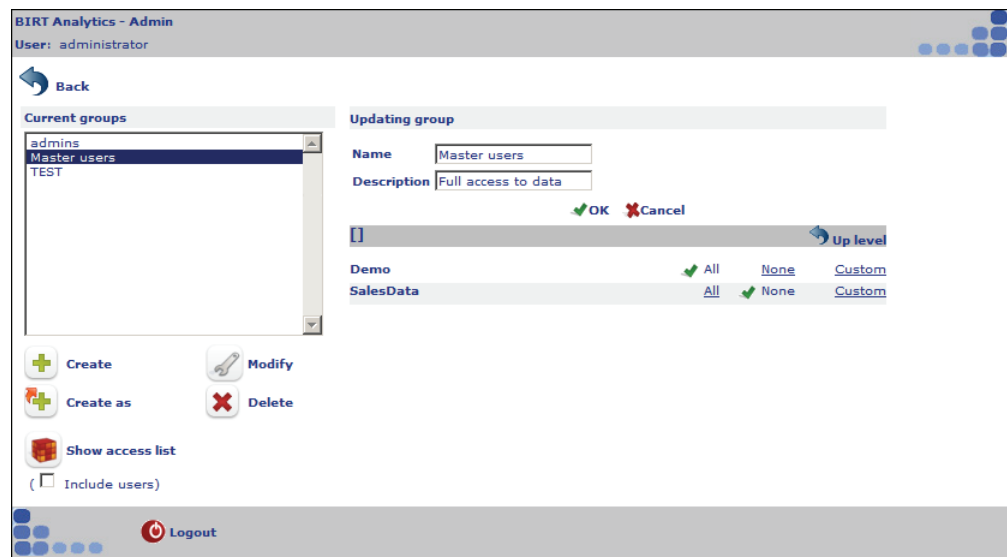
BIRT Analytics - Admin
User: administrator

Back

Current groups

admins
Master users
TEST

Create
Modify
Create as
Delete
Show access list
( Include users)

Updating group

Name Master users
Description Full access to data

OK Cancel

[]
Up level

| Demo | All | None | Custom |
|---|---|---|---|
| SalesData | All | None | Custom |

Logout